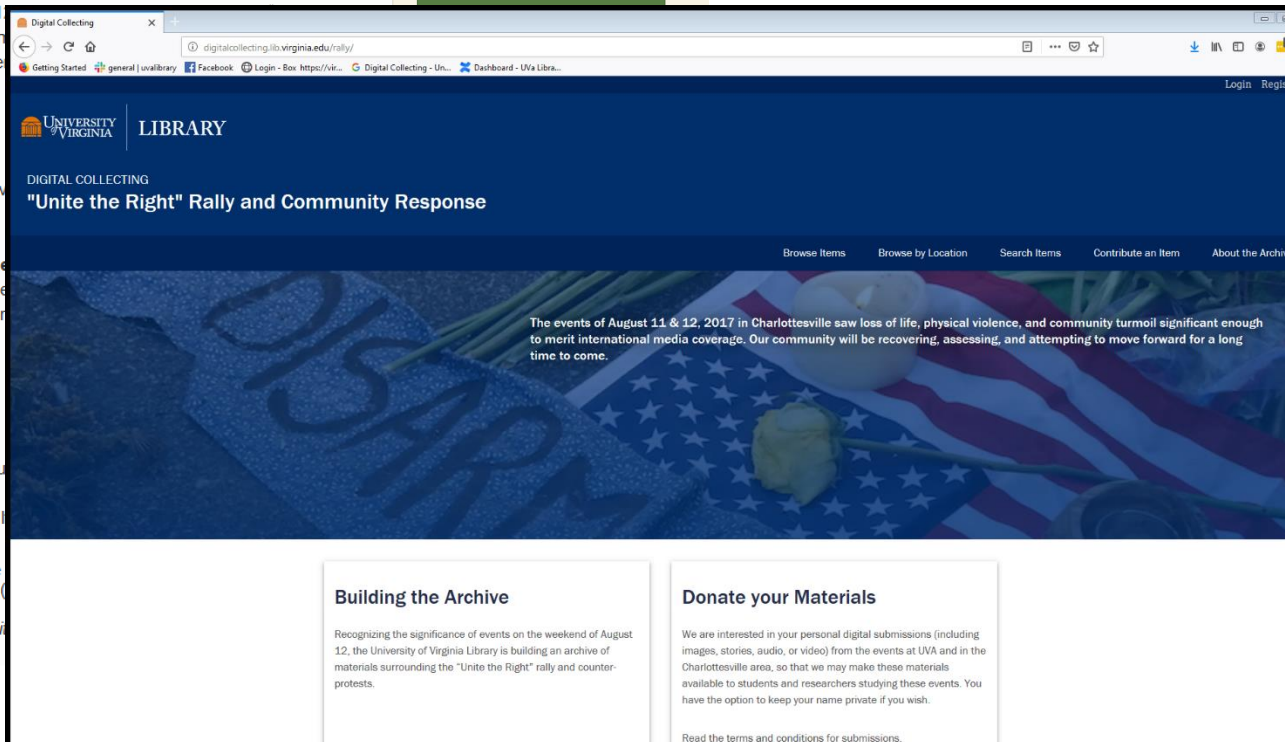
Digital Collecting

digitalcollecting.lib.virginia.edu/rally/

Getting Started general | uvalibrary Facebook Login - Box https://vir... Digital Collecting - Un... Dashboard - UVa Libra...

Login Regis

UNIVERSITY of VIRGINIA LIBRARY

DIGITAL COLLECTING

"Unite the Right" Rally and Community Response

Browse Items Browse by Location Search Items Contribute an Item About the Archi

The events of August 11 & 12, 2017 in Charlottesville saw loss of life, physical violence, and community turmoil significant enough to merit international media coverage. Our community will be recovering, assessing, and attempting to move forward for a long time to come.

DISARM

Building the Archive

Recognizing the significance of events on the weekend of August 12, the University of Virginia Library is building an archive of materials surrounding the "Unite the Right" rally and counter-protests.

Donate your Materials

We are interested in your personal digital submissions (including images, stories, audio, or video) from the events at UVA and in the Charlottesville area, so that we may make these materials available to students and researchers studying these events. You have the option to keep your name private if you wish.

Read the terms and conditions for submissions.